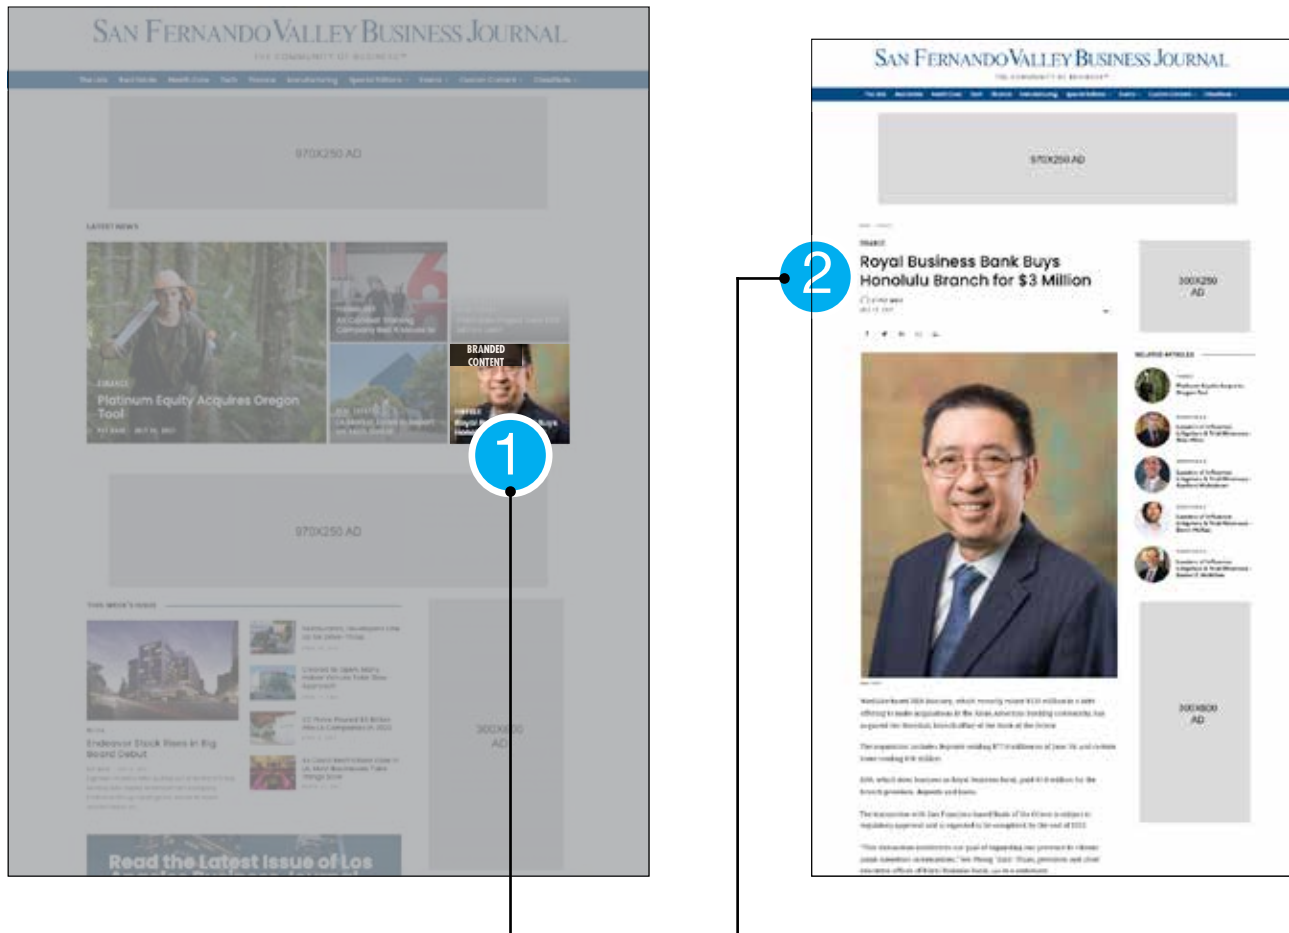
SAN FERNANDO VALLEY BUSINESS JOURNAL

970X250 AD

LATEST NEWS

Platinum Equity Acquires Oregon Tool

BRANDED CONTENT

1

970X250 AD

THIS WEEK'S ISSUE

Endeavor Stock Rises in Big Board Debut

300X600 AD

Read the Latest Issue of Los

SAN FERNANDO VALLEY BUSINESS JOURNAL

970X250 AD

2

Royal Business Bank Buys Honolulu Branch for $3 Million

300X250 AD

RELATED ARTICLES

300X600 AD